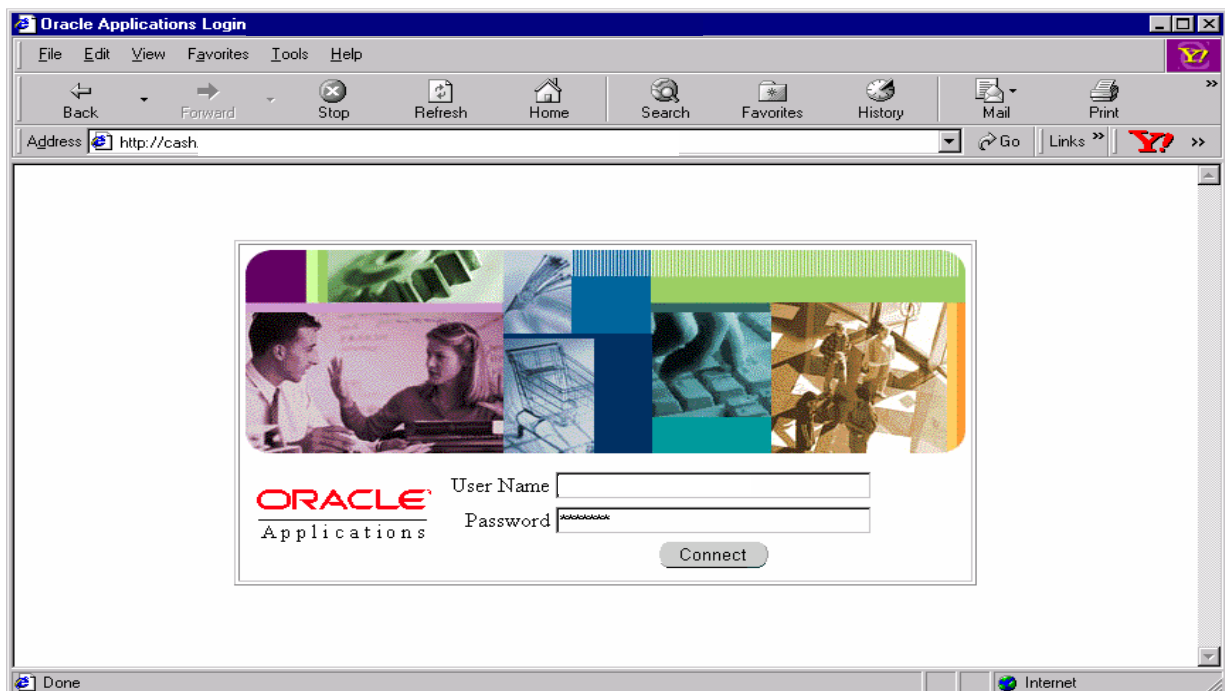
Oracle Applications Login

File Edit View Favorites Tools Help

Back Forward Stop Refresh Home Search Favorites History Mail Print

Address http://cash. Go Links

ORACLE
Applications

User Name
Password *******
Connect

Done Internet